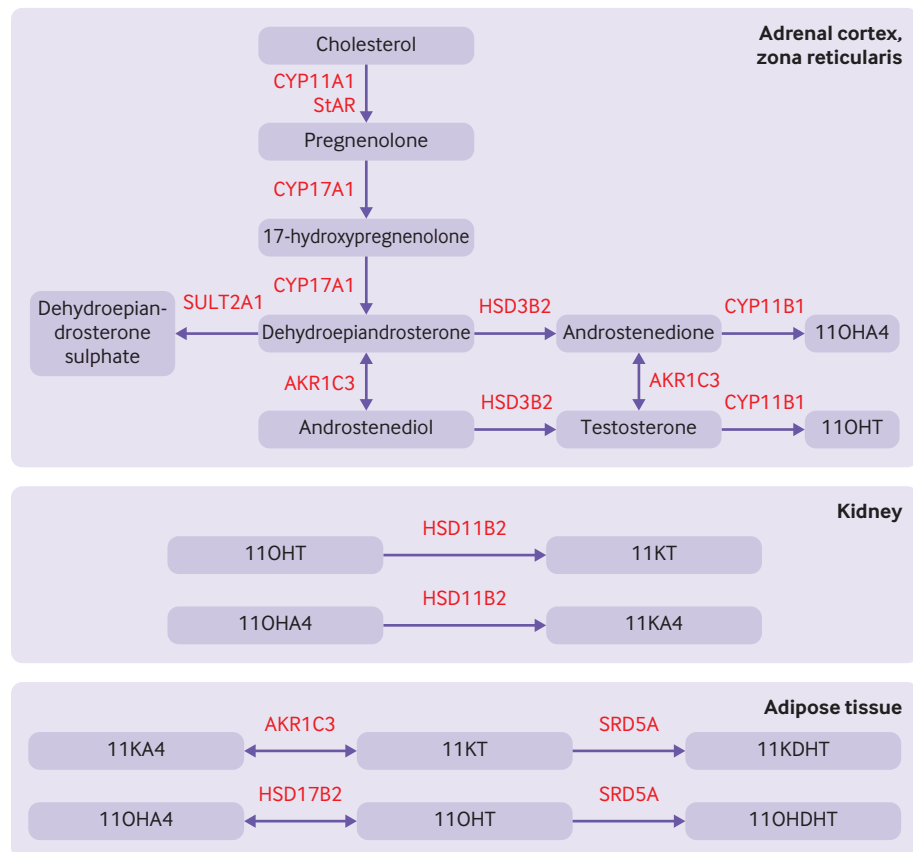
Adrenal cortex, zona reticularis

Cholesterol
CYP11A1
StAR
Pregnenolone
CYP17A1
17-hydroxypregnenolone
CYP17A1
Dehydroepiandrosterone sulphate
SULT2A1
Dehydroepiandrosterone
HSD3B2
Androstenedione
CYP11B1
11OHA4
AKR1C3
AKR1C3
Androstenediol
HSD3B2
Testosterone
CYP11B1
11OHT

Kidney

11OHT
HSD11B2
11KT
11OHA4
HSD11B2
11KA4

Adipose tissue

11KA4
AKR1C3
11KT
SRD5A
11KDHT
11OHA4
HSD17B2
11OHT
SRD5A
11OHDHT